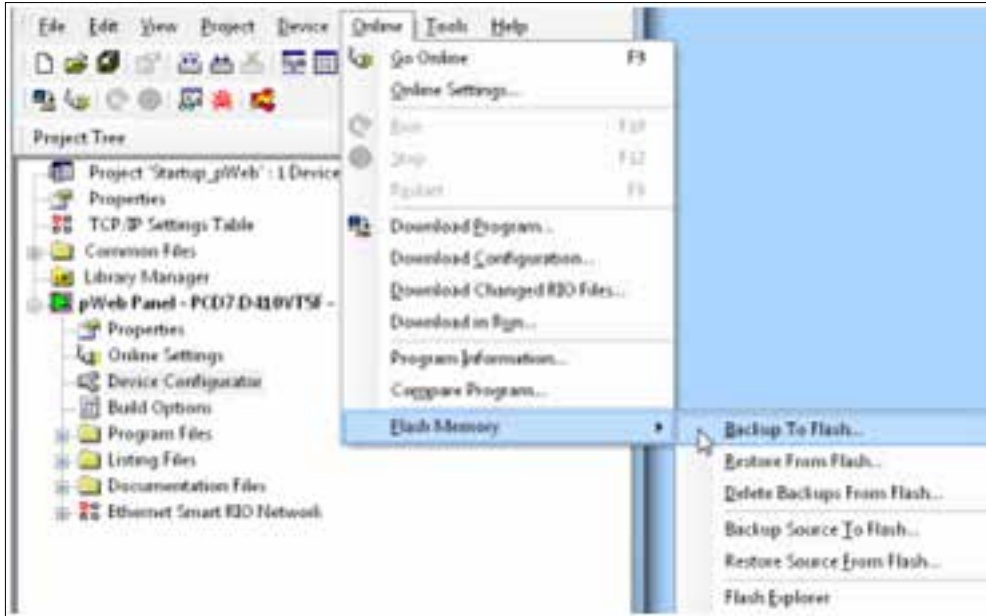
File Edit View Project Device Online Tools Help

Project Tree

Project 'Startup_pWeb' : 1 Device
Properties
TCP/IP Settings Table
Common Files
Library Manager
pWeb Panel - PCD7.D410VTSF -
Properties
Online Settings
Device Configurator
Build Options
Program Files
Listing Files
Documentation Files
Ethernet Smart RIO Network

Go Online F9
Online Settings...
Run F10
Stop F12
Restart F9
Download Program...
Download Configuration...
Download Changed RIO Files...
Download in Run...
Program Information...
Compare Programs...
Flash Memory

Backup To Flash...
Restore From Flash...
Delete Backups From Flash...
Backup Source To Flash...
Restore Source From Flash...
Flash Explorer